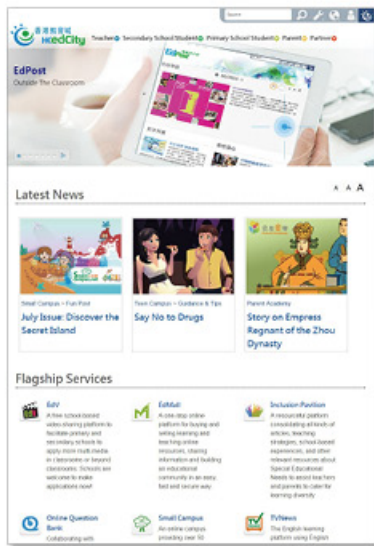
Search

香港教育城 HKEdCity Teacher Secondary School Student Primary School Student Parent Partner

EdPost
Outside The Classroom

Latest News

A A A

Small Campus > Fun Post
July Issue: Discover the Secret Island

Teen Campus > Guidance & Tips
Say No to Drugs

Parent Academy
Story on Empress Regnant of the Zhou Dynasty

Flagship Services

EdV
A free school-based video sharing platform to facilitate primary and secondary schools to apply more multi-media in classrooms or beyond classrooms. Schools are welcome to make applications now!

EdMall
A one-stop online platform for buying and selling learning and teaching online resources, sharing information and building an educational community in an easy, fast and secure way.

Inclusion Pavilion
A resourceful platform consolidating all kinds of articles, teaching strategies, school-based experiences, and other relevant resources about Special Educational Needs to assist teachers and parents to cater for learning diversity

Online Question Bank
Collaborating with

Small Campus
An online campus providing over 50

TVNews
The English learning platform using English